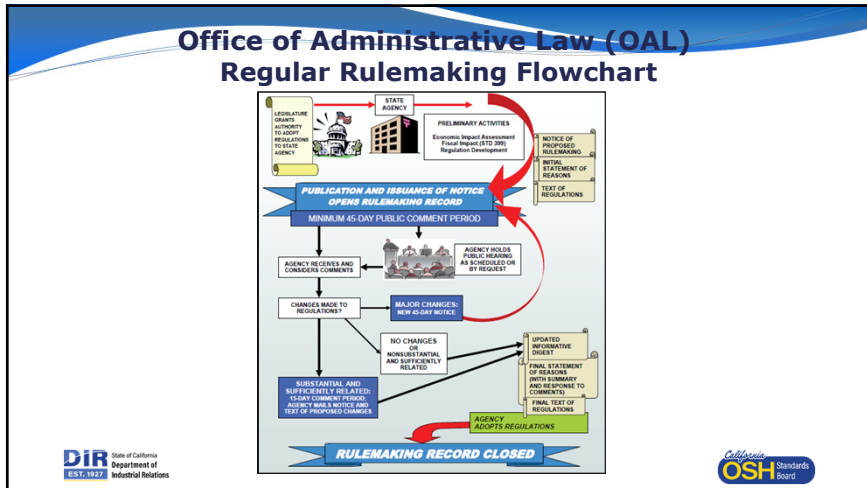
Office of Administrative Law (OAL)
Regular Rulemaking Flowchart

LEGISLATURE GRANTS AUTHORITY TO ADOPT REGULATIONS TO STATE AGENCY

STATE AGENCY

PRELIMINARY ACTIVITIES
Economic Impact Assessment
Fiscal Impact (STD 399)
Regulation Development

NOTICE OF PROPOSED RULEMAKING

INITIAL STATEMENT OF REASONS

TEXT OF REGULATIONS

PUBLICATION AND ISSUANCE OF NOTICE OPENS RULEMAKING RECORD

MINIMUM 45-DAY PUBLIC COMMENT PERIOD

AGENCY HOLDS PUBLIC HEARING AS SCHEDULED OR BY REQUEST

AGENCY RECEIVES AND CONSIDERS COMMENTS

CHANGES MADE TO REGULATIONS?

MAJOR CHANGES: NEW 45-DAY NOTICE

NO CHANGES OR NONSUBSTANTIAL AND SUFFICIENTLY RELATED

UPDATED INFORMATIVE DIGEST

FINAL STATEMENT OF REASONS (WITH SUMMARY AND RESPONSE TO COMMENTS)

FINAL TEXT OF REGULATIONS

SUBSTANTIAL AND SUFFICIENTLY RELATED: 15-DAY COMMENT PERIOD: AGENCY MAILS NOTICE AND TEXT OF PROPOSED CHANGES

AGENCY ADOPTS REGULATIONS

RULEMAKING RECORD CLOSED

DIR State of California Department of Industrial Relations EST. 1927

California OSH Standards Board